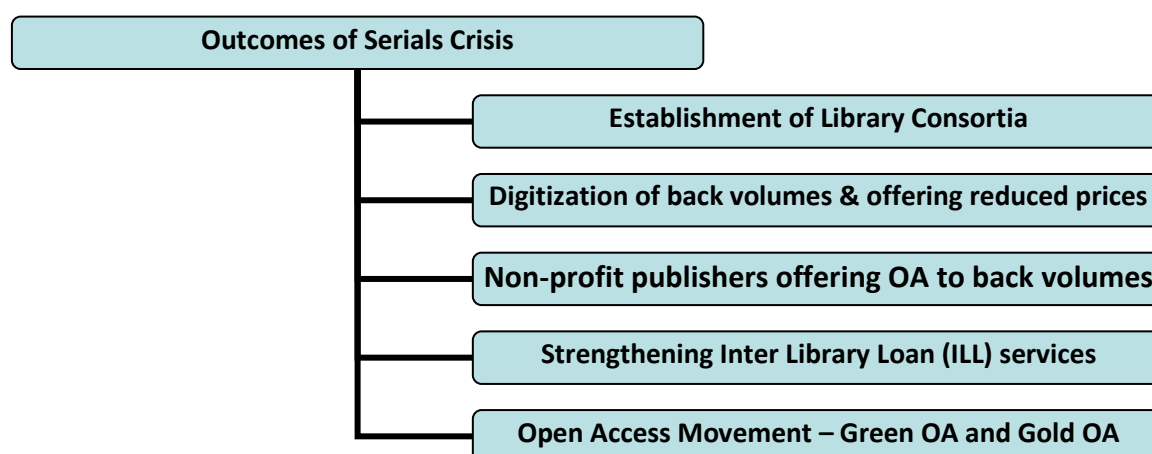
Outcomes of Serials Crisis

Establishment of Library Consortia

Digitization of back volumes & offering reduced prices

Non-profit publishers offering OA to back volumes

Strengthening Inter Library Loan (ILL) services

Open Access Movement – Green OA and Gold OA